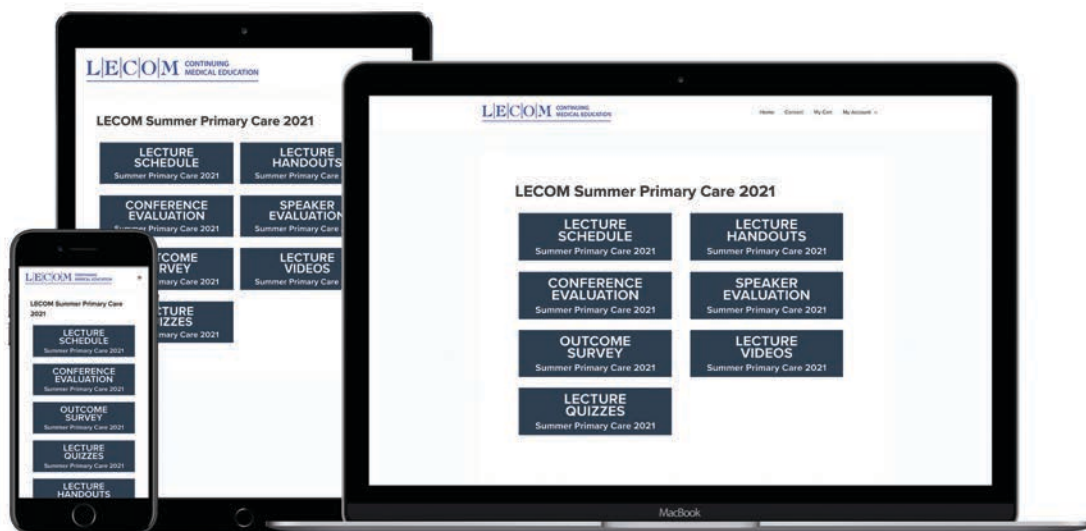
LECOM CONTINUING MEDICAL EDUCATION

LECOM Summer Primary Care 2021

LECTURE SCHEDULE
Summer Primary Care 2021

LECTURE HANDOUTS
Summer Primary Care

CONFERENCE EVALUATION
Summer Primary Care 2021

SPEAKER EVALUATION
Summer Primary Care

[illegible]TCOME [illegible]RVEY
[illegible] Care 2021

LECTURE VIDEOS
Summer Primary Care

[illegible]CTURE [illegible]IZZES
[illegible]mary Care 2021

LECOM CONTINUING MEDICAL EDUCATION

LECOM Summer Primary Care 2021

LECTURE SCHEDULE
Summer Primary Care 2021

CONFERENCE EVALUATION
Summer Primary Care 2021

OUTCOME SURVEY
Summer Primary Care 2021

LECTURE QUIZZES
Summer Primary Care 2021

LECTURE HANDOUTS

LECOM CONTINUING MEDICAL EDUCATION

Home Connect My Cart My Account

LECOM Summer Primary Care 2021

LECTURE SCHEDULE
Summer Primary Care 2021

LECTURE HANDOUTS
Summer Primary Care 2021

CONFERENCE EVALUATION
Summer Primary Care 2021

SPEAKER EVALUATION
Summer Primary Care 2021

OUTCOME SURVEY
Summer Primary Care 2021

LECTURE VIDEOS
Summer Primary Care 2021

LECTURE QUIZZES
Summer Primary Care 2021

MacBook